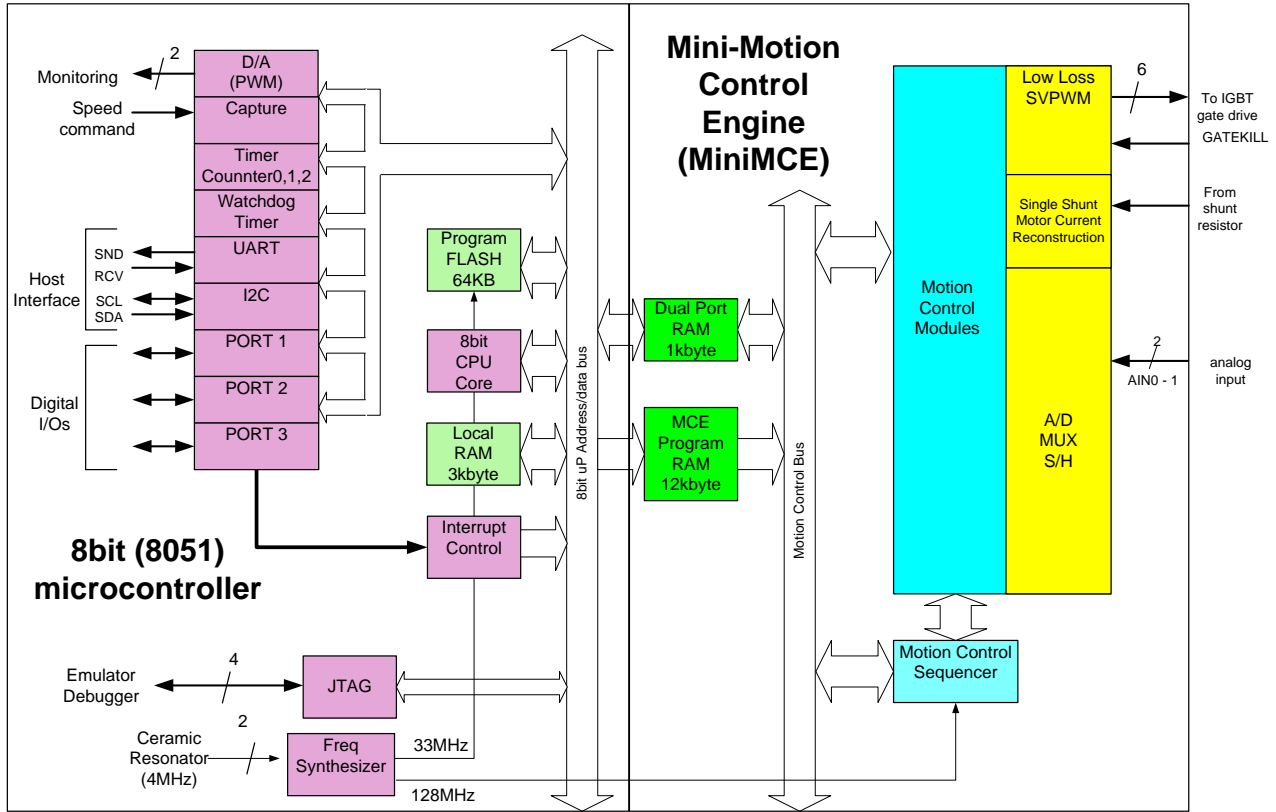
2
Monitoring
D/A
(PWM)
Speed command
Capture
Timer
Counnter0,1,2
Watchdog
Timer
Host Interface
SND
RCV
UART
SCL
SDA
I2C
PORT 1
Digital I/Os
PORT 2
PORT 3

Program
FLASH
64KB
8bit
CPU
Core
Local
RAM
3kbyte
Interrupt
Control

8bit (8051)
microcontroller

Emulator
Debugger
4
JTAG
2
Ceramic
Resonator
(4MHz)
Freq
Synthesizer
33MHz
128MHz

8bit uP Address/data bus

Mini-Motion
Control
Engine
(MiniMCE)

Dual Port
RAM
1kbyte
MCE
Program
RAM
12kbyte

Motion Control Bus

Motion
Control
Modules
Low Loss
SVPWM
6
To IGBT
gate drive
GATEKILL
Single Shunt
Motor Current
Reconstruction
From
shunt
resistor
2
AIN0 - 1
analog
input
A/D
MUX
S/H

Motion Control
Sequencer